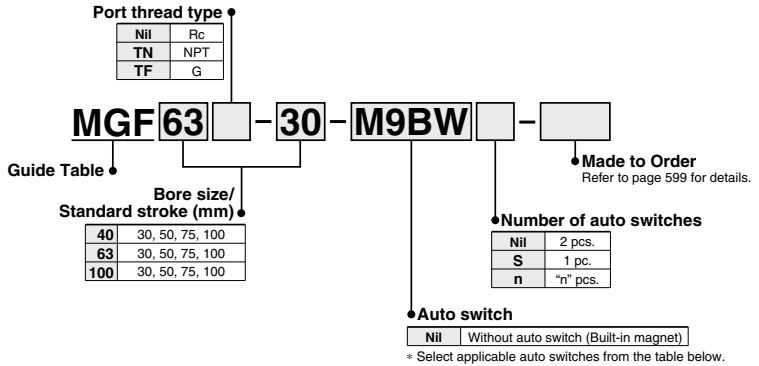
Port thread type

| Nil | Rc |
|---|---|
| TN | NPT |
| TF | G |

MGF 63 – 30 – M9BW –

Guide Table

Bore size/
Standard stroke (mm)

| 40 | 30, 50, 75, 100 |
|---|---|
| 63 | 30, 50, 75, 100 |
| 100 | 30, 50, 75, 100 |

Made to Order
Refer to page 599 for details.

Number of auto switches

| Nil | 2 pcs. |
|---|---|
| S | 1 pc. |
| n | "n" pcs. |

Auto switch

| Nil | Without auto switch (Built-in magnet) |
|---|---|

∗ Select applicable auto switches from the table below.